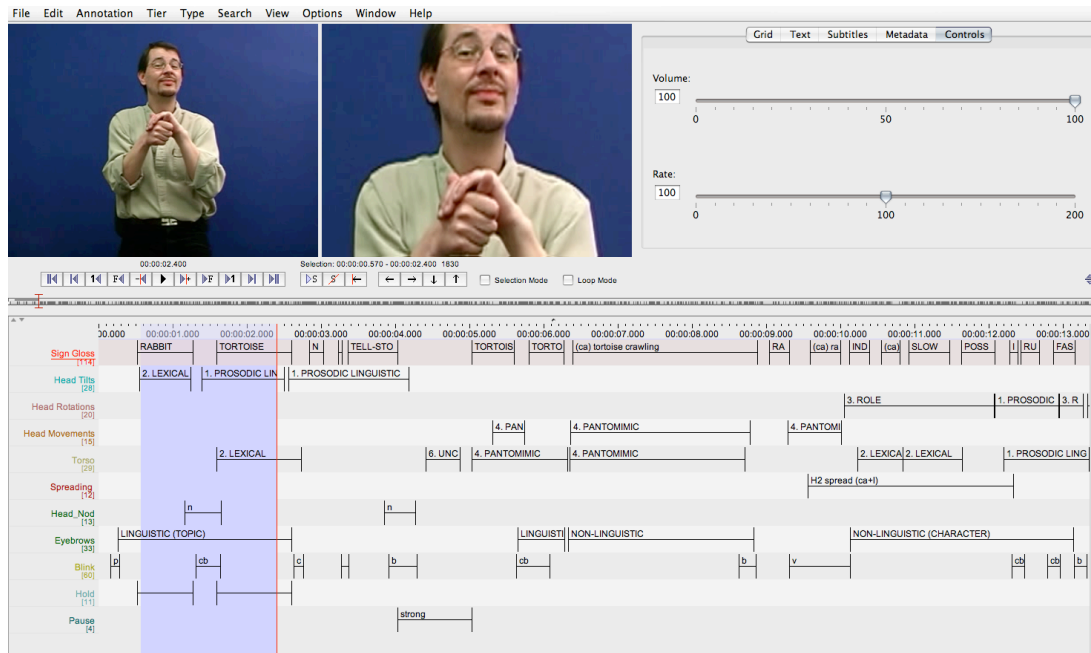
File Edit Annotation Tier Type Search View Options Window Help

Grid Text Subtitles Metadata Controls

Volume:
100
0 50 100

Rate:
100
0 100 200

00:00:02.400
Selection: 00:00:00.570 - 00:00:02.400 1830

Selection Mode
Loop Mode

00.000 00:00:01.000 00:00:02.000 00:00:03.000 00:00:04.000 00:00:05.000 00:00:06.000 00:00:07.000 00:00:08.000 00:00:09.000 00:00:10.000 00:00:11.000 00:00:12.000 00:00:13.000

Sign Gloss [114]
RABBIT TORTOISE N TELL-STO TORTOIS TORTO (ca) tortoise crawling RA (ca) ra IND (ca) SLOW POSS I RU FAS

Head Tilts [28]
2. LEXICAL 1. PROSODIC LIN 1. PROSODIC LINGUISTIC

Head Rotations [20]
3. ROLE 1. PROSODIC 3. R

Head Movements [15]
4. PAN 4. PANTOMIMIC 4. PANTOMI

Torso [29]
2. LEXICAL 6. UNC 4. PANTOMIMIC 4. PANTOMIMIC 2. LEXICA 2. LEXICAL 1. PROSODIC LING

Spreading [12]
H2 spread (ca+l)

Head_Nod [13]
n n

Eyebrows [33]
LINGUISTIC (TOPIC) LINGUISTI NON-LINGUISTIC NON-LINGUISTIC (CHARACTER)

Blink [60]
p cb c b cb b v cb cb b

Hold [11]

Pause [4]
strong